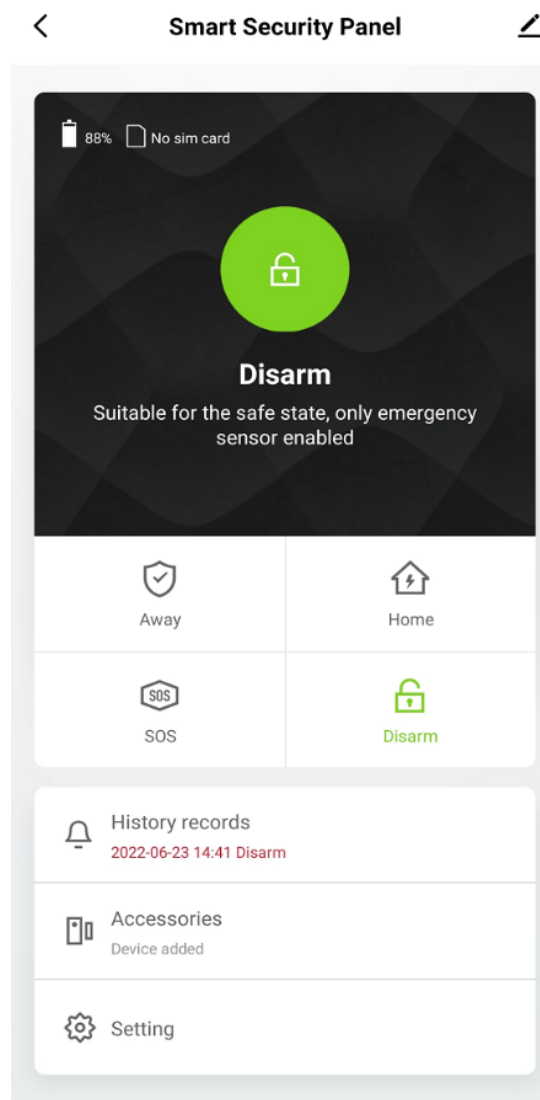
Smart Security Panel

88% No sim card

Disarm

Suitable for the safe state, only emergency sensor enabled

Away

Home

SOS

SOS

Disarm

History records
2022-06-23 14:41 Disarm

Accessories
Device added

Setting